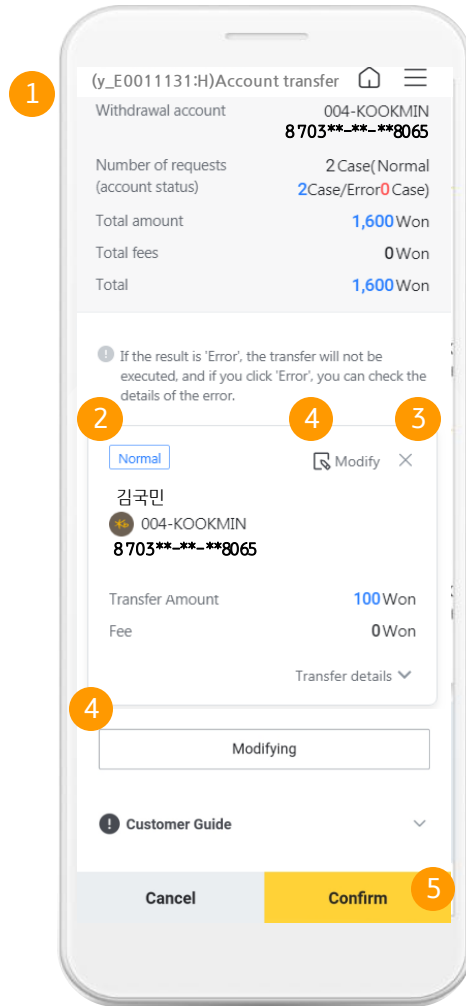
1

(y_E0011131:H)Account transfer

Withdrawal account 004-KOOKMIN 8703**-**-**8065

Number of requests (account status) 2Case(Normal 2Case/Error0Case)

Total amount 1,600Won

Total fees 0Won

Total 1,600Won

If the result is 'Error', the transfer will not be executed, and if you click 'Error', you can check the details of the error.

2

4

3

Normal

Modify

김국민

004-KOOKMIN

8703**-**-**8065

Transfer Amount 100Won

Fee 0Won

Transfer details

4

Modifying

Customer Guide

Cancel

Confirm

5